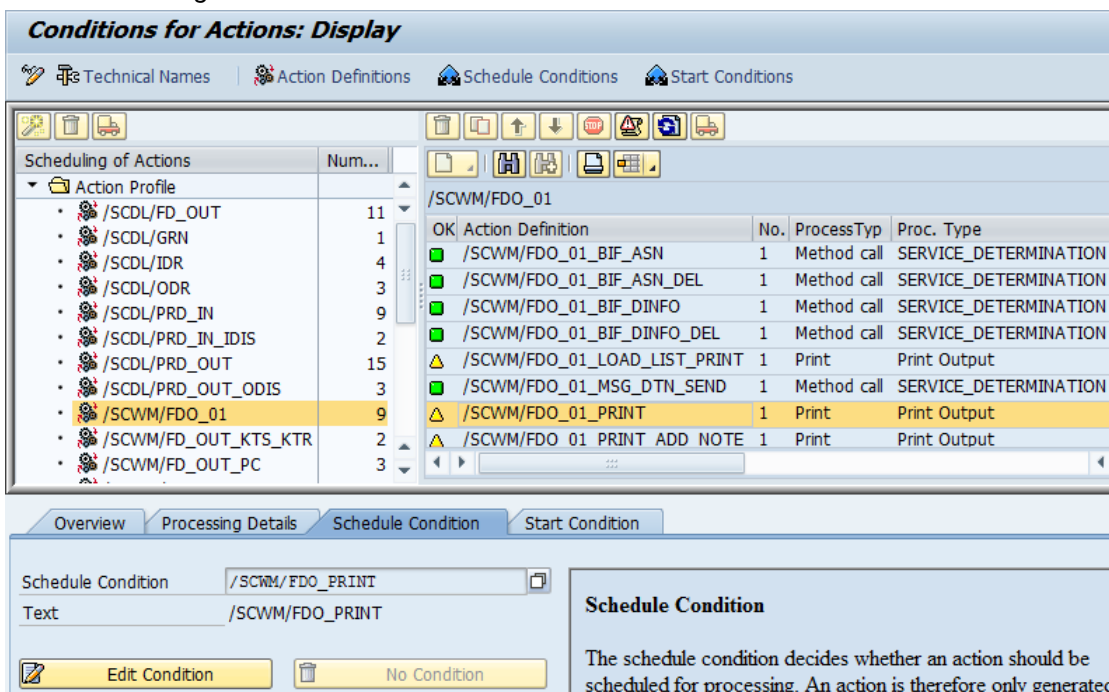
Conditions for Actions: Display

Technical Names | Action Definitions | Schedule Conditions | Start Conditions

| Scheduling of Actions | Num... |
|---|---|
| Action Profile | |
| /SCDL/FD_OUT | 11 |
| /SCDL/GRN | 1 |
| /SCDL/IDR | 4 |
| /SCDL/ODR | 3 |
| /SCDL/PRD_IN | 9 |
| /SCDL/PRD_IN_IDIS | 2 |
| /SCDL/PRD_OUT | 15 |
| /SCDL/PRD_OUT_ODIS | 3 |
| /SCWM/FDO_01 | 9 |
| /SCWM/FD_OUT_KTS_KTR | 2 |
| /SCWM/FD_OUT_PC | 3 |

/SCWM/FDO_01

| OK | Action Definition | No. | ProcessTyp | Proc. Type |
|---|---|---|---|---|
| | /SCWM/FDO_01_BIF_ASN | 1 | Method call | SERVICE_DETERMINATION |
| | /SCWM/FDO_01_BIF_ASN_DEL | 1 | Method call | SERVICE_DETERMINATION |
| | /SCWM/FDO_01_BIF_DINFO | 1 | Method call | SERVICE_DETERMINATION |
| | /SCWM/FDO_01_BIF_DINFO_DEL | 1 | Method call | SERVICE_DETERMINATION |
| | /SCWM/FDO_01_LOAD_LIST_PRINT | 1 | Print | Print Output |
| | /SCWM/FDO_01_MSG_DTN_SEND | 1 | Method call | SERVICE_DETERMINATION |
| | /SCWM/FDO_01_PRINT | 1 | Print | Print Output |
| | /SCWM/FDO_01_PRINT_ADD_NOTE | 1 | Print | Print Output |

Overview | Processing Details | Schedule Condition | Start Condition

Schedule Condition /SCWM/FDO_PRINT
Text /SCWM/FDO_PRINT

Edit Condition | No Condition

Schedule Condition

The schedule condition decides whether an action should be scheduled for processing. An action is therefore only generated